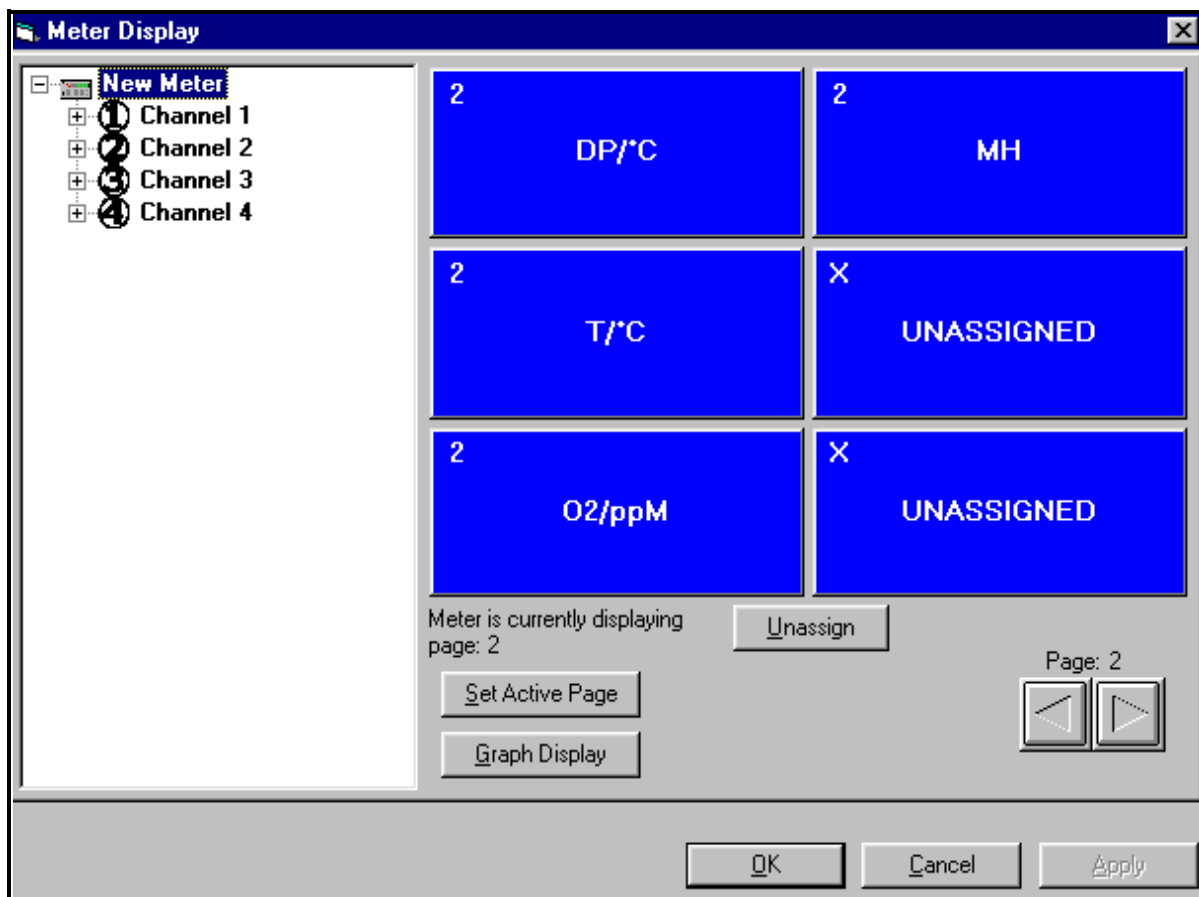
Meter Display

New Meter
① Channel 1
② Channel 2
③ Channel 3
④ Channel 4

2
DP/°C

2
MH

2
T/°C

X
UNASSIGNED

2
O2/ppM

X
UNASSIGNED

Meter is currently displaying page: 2

Unassign

Page: 2

Set Active Page

Graph Display

OK

Cancel

Apply